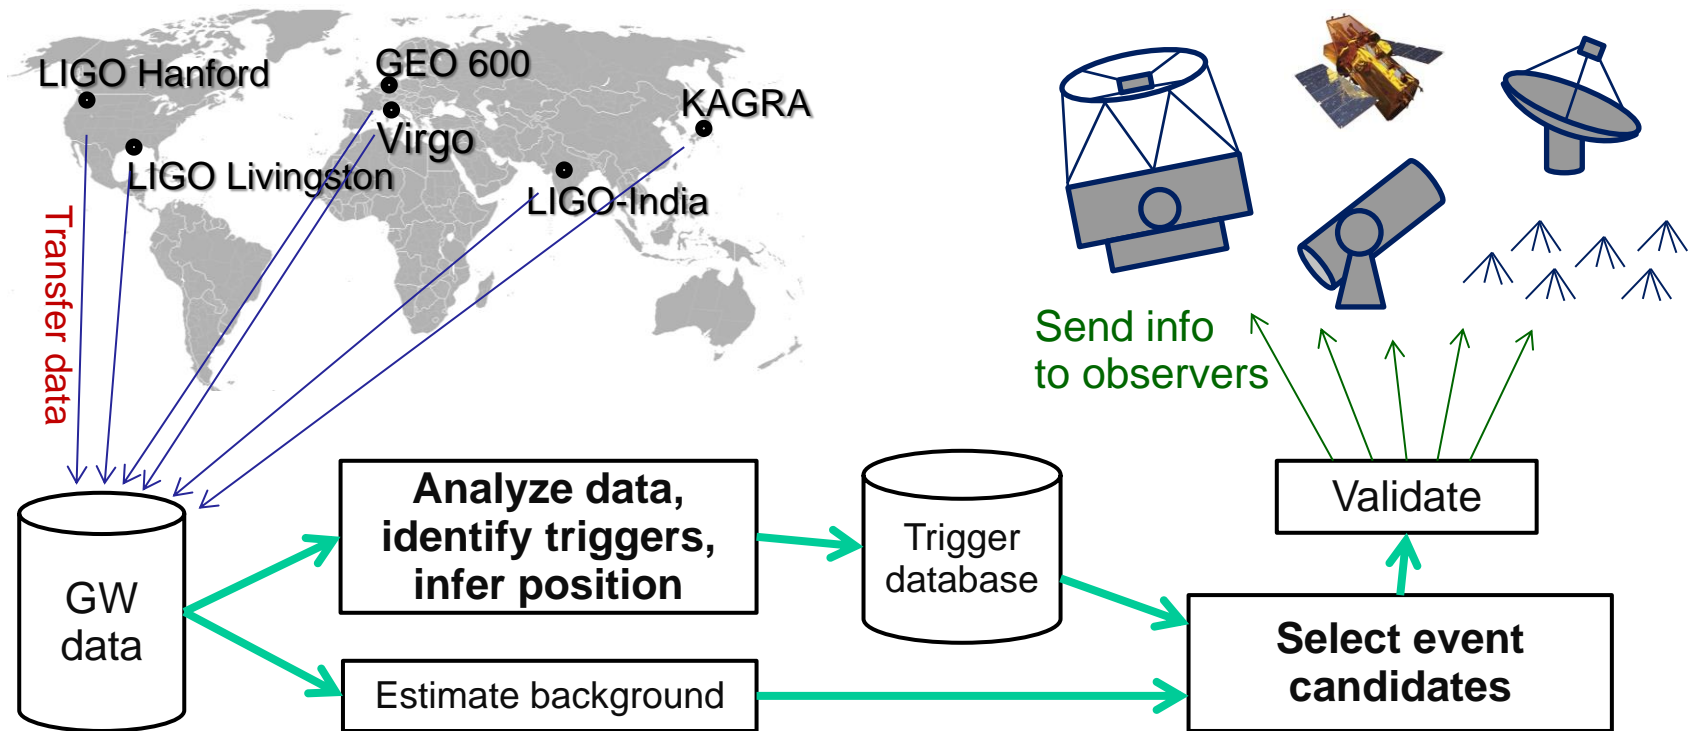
LIGO Hanford

GEO 600

KAGRA

Virgo

LIGO Livingston

LIGO-India

Transfer data

Send info to observers

GW data

Analyze data, identify triggers, infer position

Trigger database

Validate

Select event candidates

Estimate background